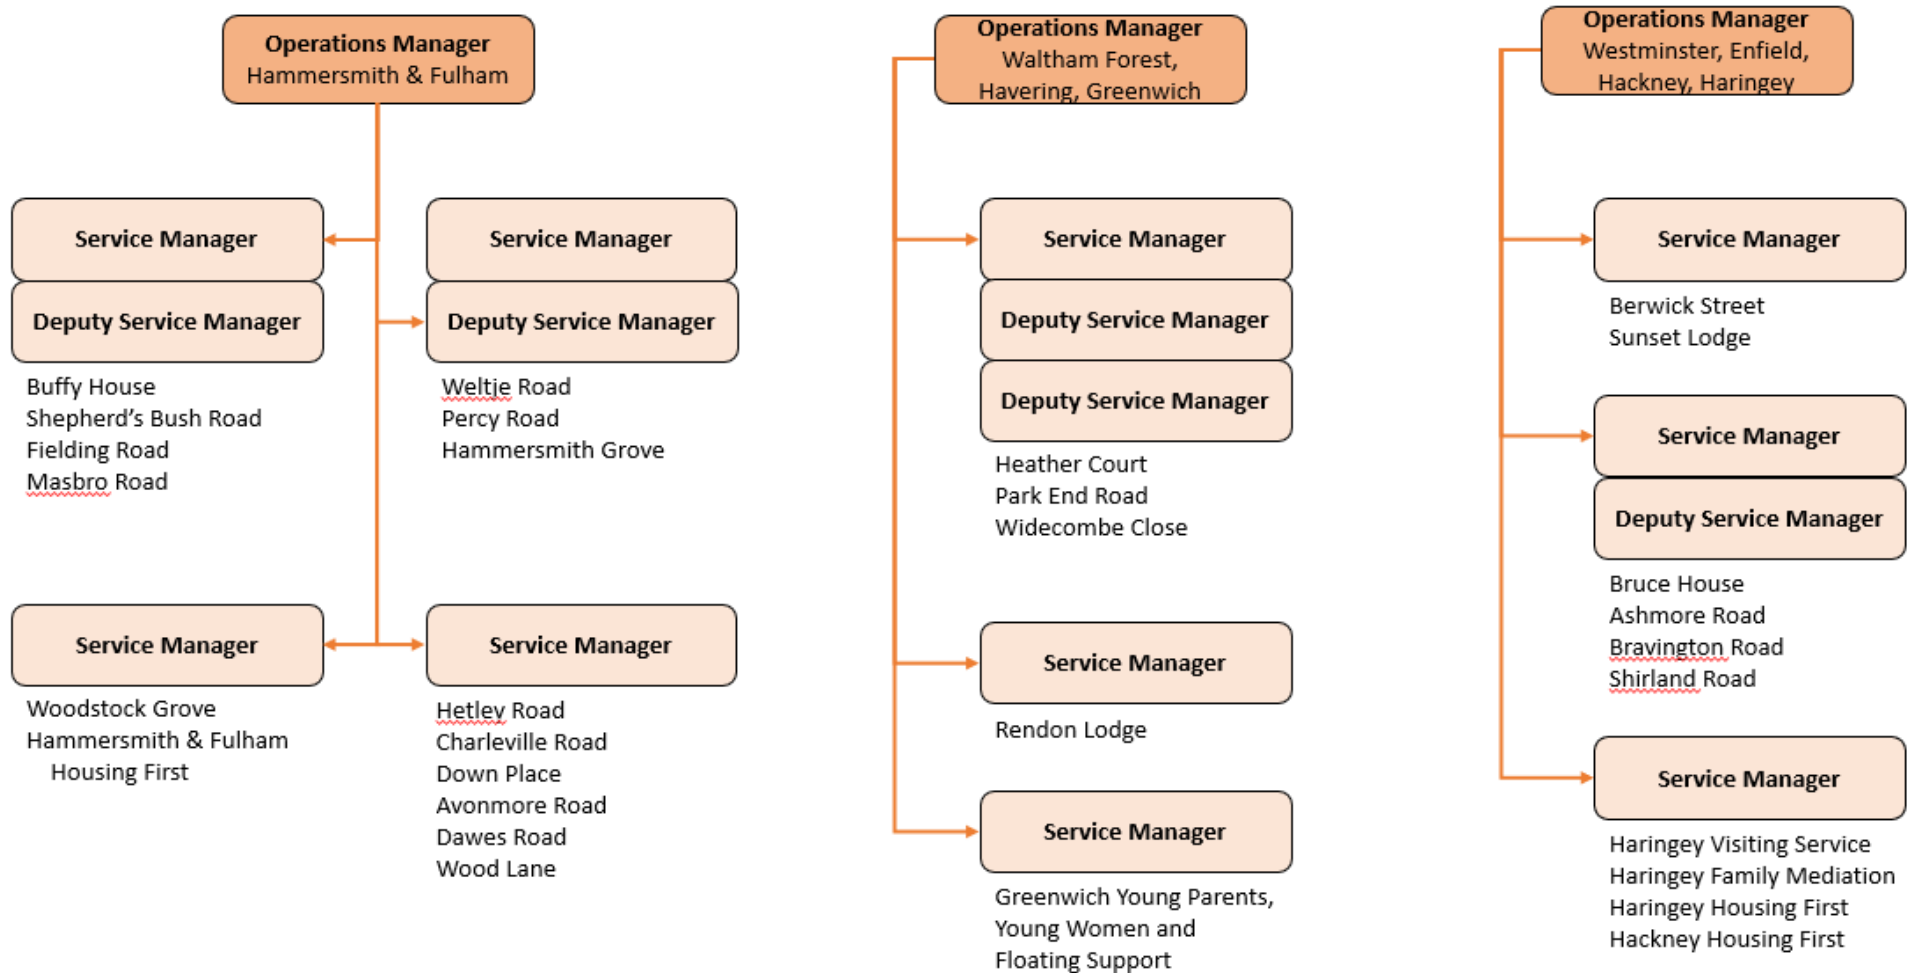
Operations Manager
Hammersmith & Fulham

Service Manager
Deputy Service Manager
Buffy House
Shepherd's Bush Road
Fielding Road
Masbro Road

Service Manager
Deputy Service Manager
Weltje Road
Percy Road
Hammersmith Grove

Service Manager
Woodstock Grove
Hammersmith & Fulham Housing First

Service Manager
Hetley Road
Charleville Road
Down Place
Avonmore Road
Dawes Road
Wood Lane

Operations Manager
Waltham Forest, Havering, Greenwich

Service Manager
Deputy Service Manager
Deputy Service Manager
Heather Court
Park End Road
Widecombe Close

Service Manager
Rendon Lodge

Service Manager
Greenwich Young Parents, Young Women and Floating Support

Operations Manager
Westminster, Enfield, Hackney, Haringey

Service Manager
Berwick Street
Sunset Lodge

Service Manager
Deputy Service Manager
Bruce House
Ashmore Road
Bravington Road
Shirland Road

Service Manager
Haringey Visiting Service
Haringey Family Mediation
Haringey Housing First
Hackney Housing First